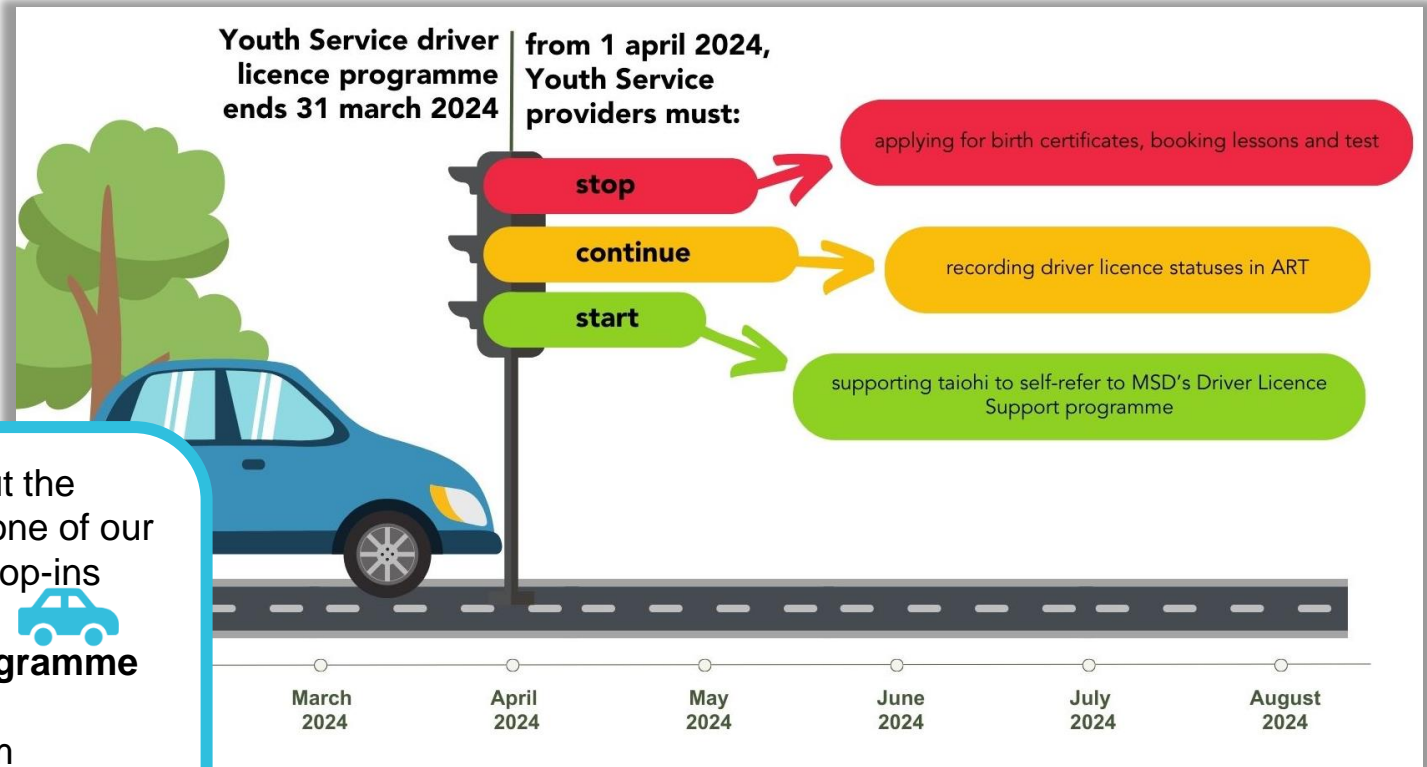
Youth Service driver licence programme ends 31 march 2024

from 1 april 2024, Youth Service providers must:

stop

applying for birth certificates, booking lessons and test

continue

recording driver licence statuses in ART

start

supporting taiohi to self-refer to MSD's Driver Licence Support programme

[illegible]t the
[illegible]one of our
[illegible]op-ins
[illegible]gramme
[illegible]n

March 2024

April 2024

May 2024

June 2024

July 2024

August 2024